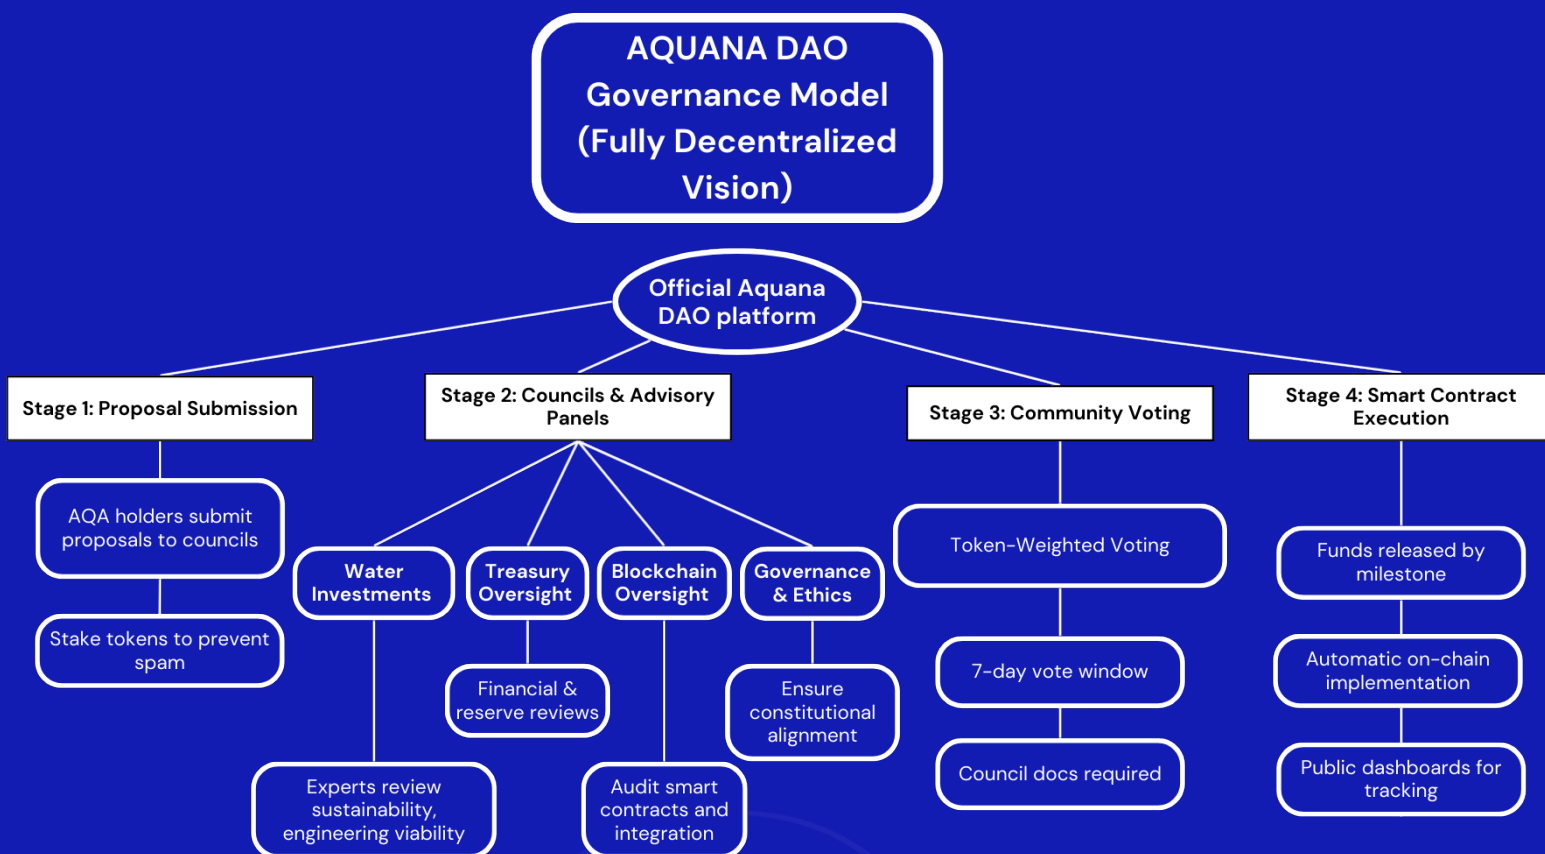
AQUANA DAO Governance Model (Fully Decentralized Vision)

Official Aquana DAO platform

Stage 1: Proposal Submission

AQA holders submit proposals to councils

Stake tokens to prevent spam

Stage 2: Councils & Advisory Panels

Water Investments

Experts review sustainability, engineering viability

Treasury Oversight

Financial & reserve reviews

Blockchain Oversight

Audit smart contracts and integration

Governance & Ethics

Ensure constitutional alignment

Stage 3: Community Voting

Token-Weighted Voting

7-day vote window

Council docs required

Stage 4: Smart Contract Execution

Funds released by milestone

Automatic on-chain implementation

Public dashboards for tracking